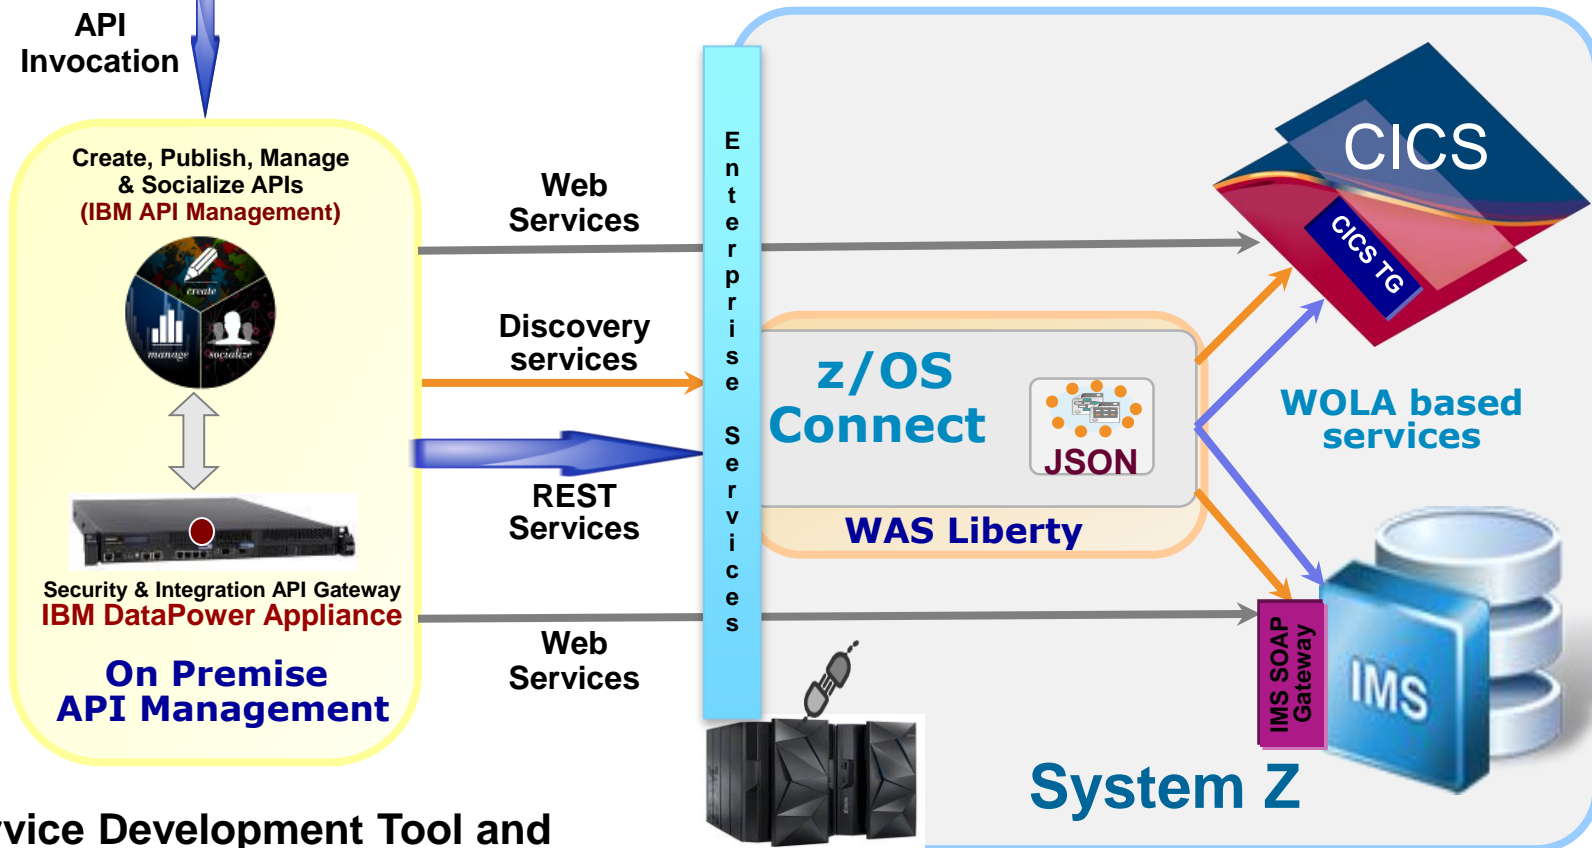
API Invocation

Create, Publish, Manage & Socialize APIs (IBM API Management)

create
manage
socialize

Security & Integration API Gateway
IBM DataPower Appliance

On Premise API Management

vice Development Tool and

Web Services

Discovery services

REST Services

Web Services

Enterprise Services

z/OS Connect

JSON

WAS Liberty

CICS

CICS TG

WOLA based services

IMS SOAP Gateway

IMS

System Z